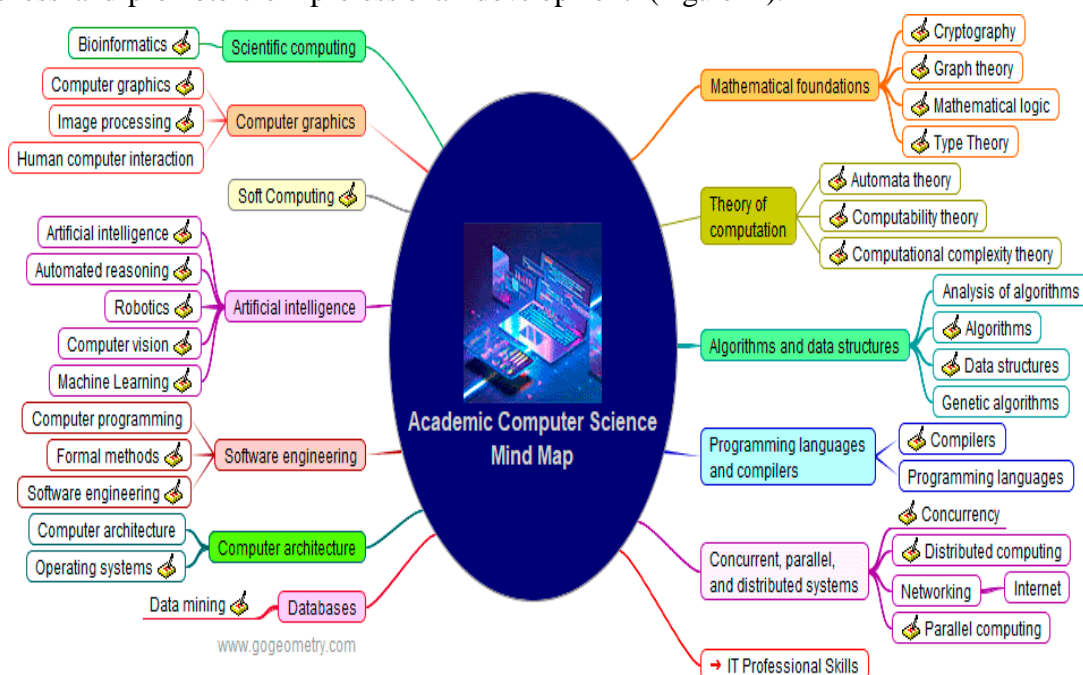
Academic Computer Science Mind Map

Scientific computing
Bioinformatics

Computer graphics
Computer graphics
Image processing
Human computer interaction

Soft Computing

Artificial intelligence
Artificial intelligence
Automated reasoning
Robotics
Computer vision
Machine Learning

Software engineering
Computer programming
Formal methods
Software engineering

Computer architecture
Computer architecture
Operating systems

Databases
Data mining

www.gogeometry.com

Mathematical foundations
Cryptography
Graph theory
Mathematical logic
Type Theory

Theory of computation
Automata theory
Computability theory
Computational complexity theory

Algorithms and data structures
Analysis of algorithms
Algorithms
Data structures
Genetic algorithms

Programming languages and compilers
Compilers
Programming languages

Concurrent, parallel, and distributed systems
Concurrency
Distributed computing
Networking
Internet
Parallel computing

IT Professional Skills